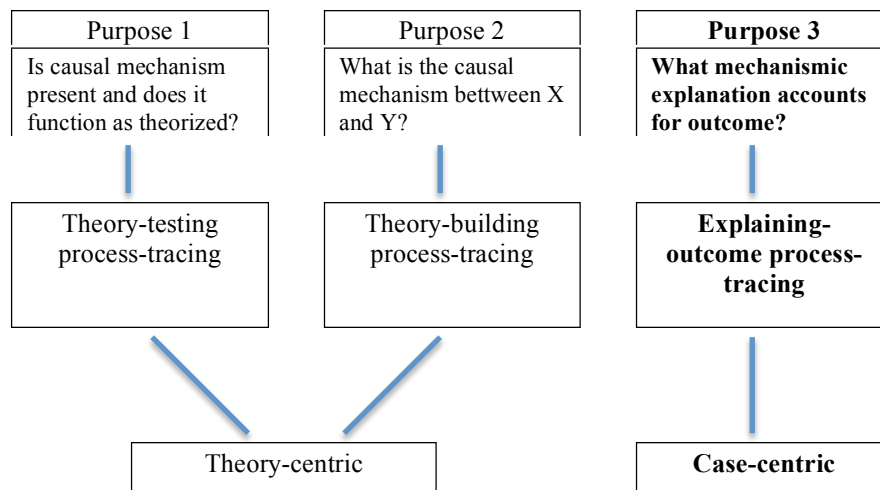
Purpose 1

Is causal mechanism present and does it function as theorized?

Purpose 2

What is the causal mechanism between X and Y?

**Purpose 3**

**What mechanismic explanation accounts for outcome?**

Theory-testing process-tracing

Theory-building process-tracing

**Explaining-outcome process-tracing**

Theory-centric

**Case-centric**